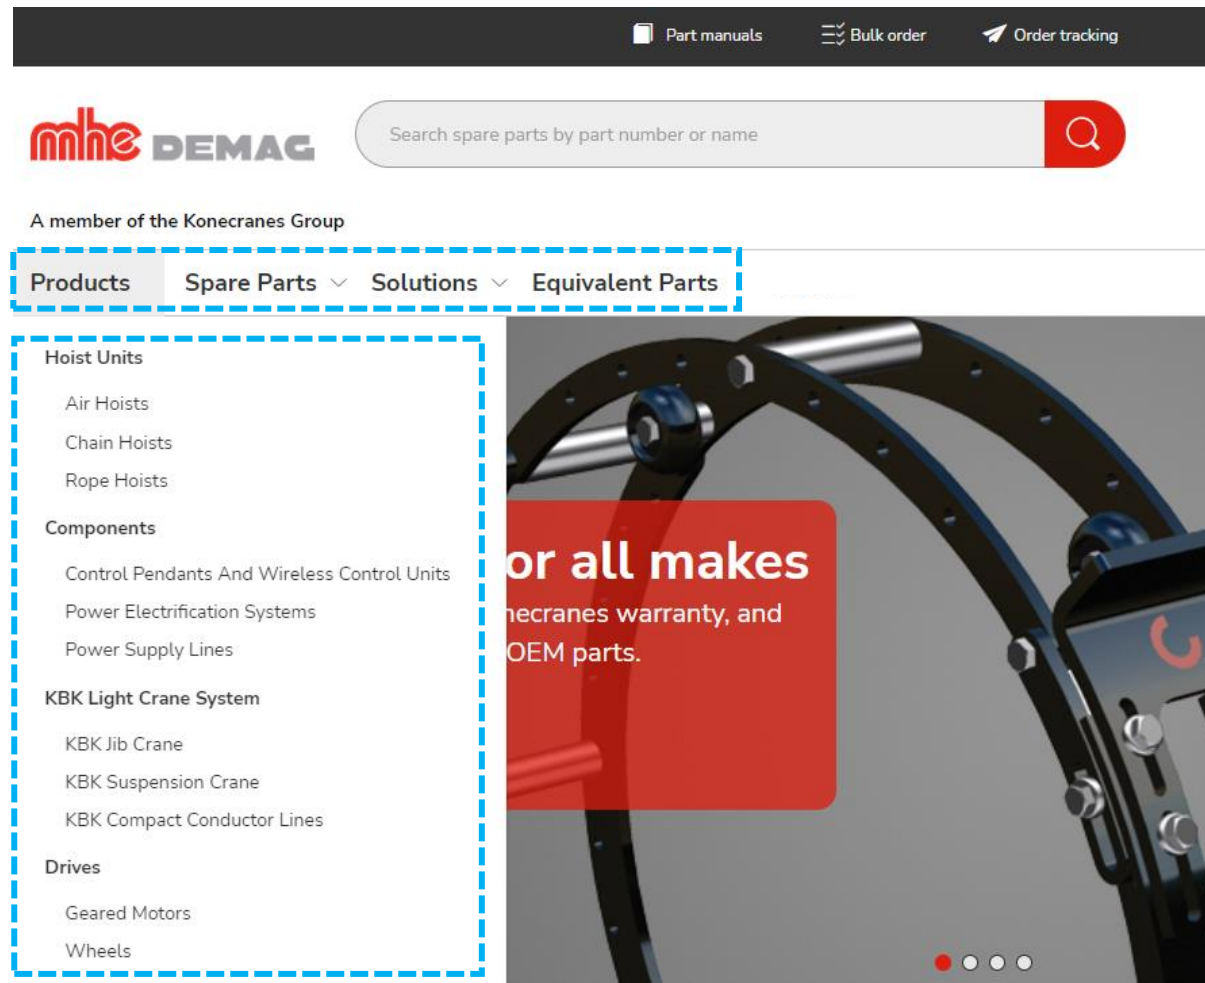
Part manuals
Bulk order
Order tracking

mhe DEMAG

Search spare parts by part number or name

A member of the Konecranes Group

Products
Spare Parts
Solutions
Equivalent Parts

Hoist Units
Air Hoists
Chain Hoists
Rope Hoists
Components
Control Pendants And Wireless Control Units
Power Electrification Systems
Power Supply Lines
KBK Light Crane System
KBK Jib Crane
KBK Suspension Crane
KBK Compact Conductor Lines
Drives
Geared Motors
Wheels

or all makes
necranes warranty, and
OEM parts.